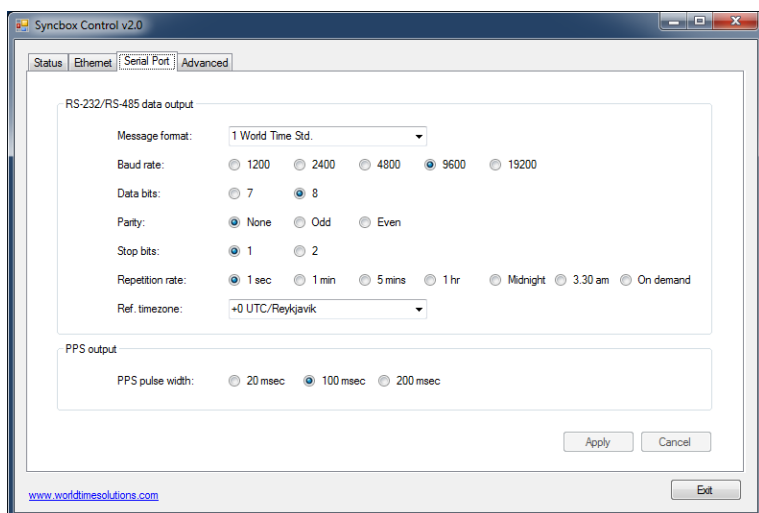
Syncbox Control v2.0

Status | Ethernet | Serial Port | Advanced

RS-232/RS-485 data output

Message format: 1 World Time Std.

Baud rate: 1200 2400 4800 9600 19200

Data bits: 7 8

Parity: None Odd Even

Stop bits: 1 2

Repetition rate: 1 sec 1 min 5 mins 1 hr Midnight 3.30 am On demand

Ref. timezone: +0 UTC/Reykjavik

PPS output

PPS pulse width: 20 msec 100 msec 200 msec

Apply Cancel

www.worldtimesolutions.com

Exit